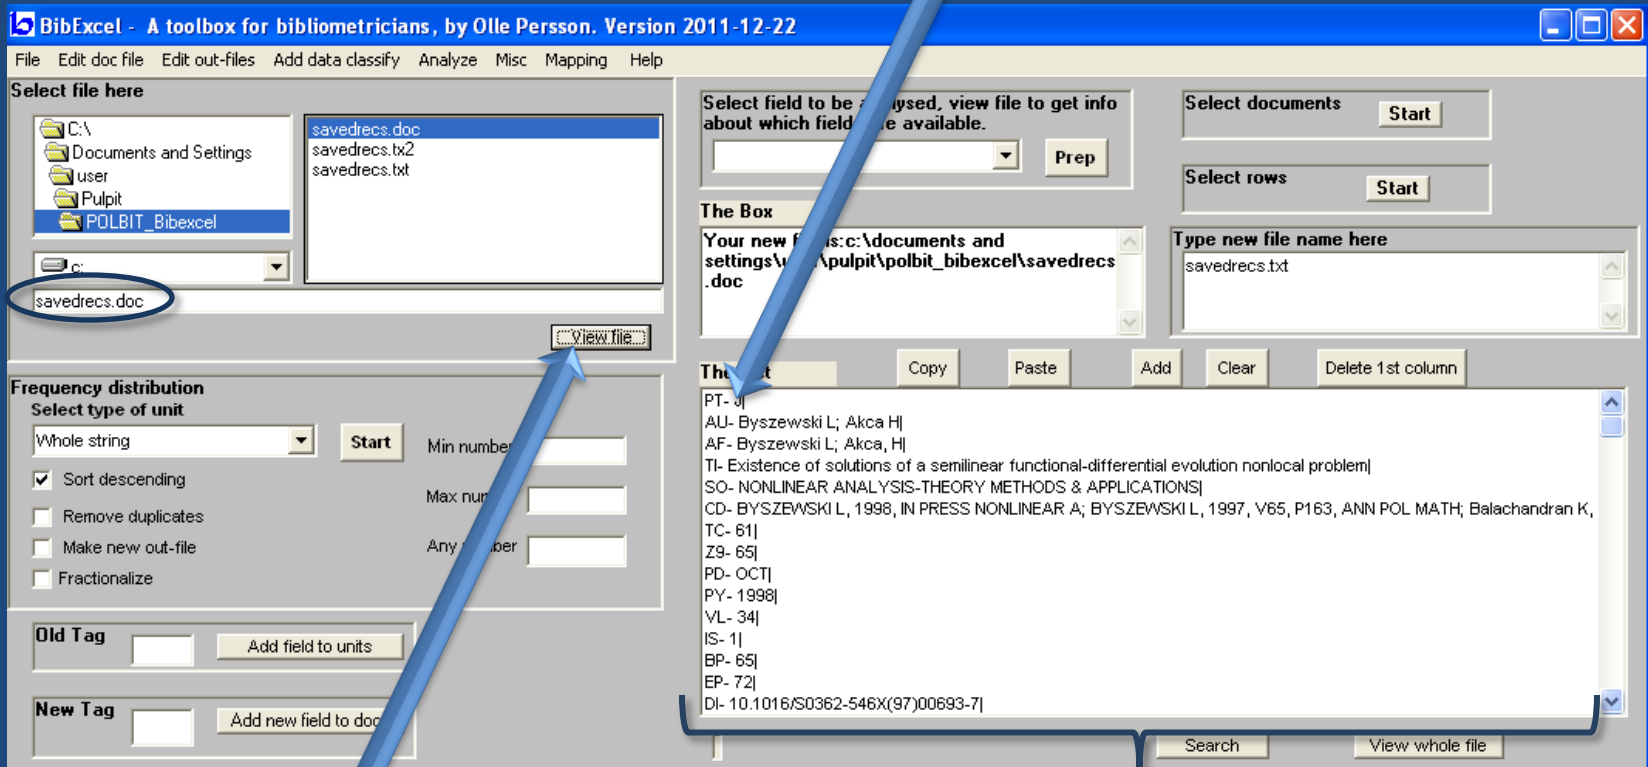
BibExcel - A toolbox for bibliometricians, by Olle Persson. Version 2011-12-22

File Edit doc file Edit out-files Add data classify Analyze Misc Mapping Help

Select file here

C:\
Documents and Settings
user
Pulpit
POLBIT_Bibexcel

savedrecs.doc
savedrecs.tx2
savedrecs.txt

c:

savedrecs.doc

View file

Select field to be a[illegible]ysed, view file to get info about which field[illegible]e available.

Prep

Select documents Start

Select rows Start

The Box

Your new f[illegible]s:c:\documents and settings\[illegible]\pulpit\polbit_bibexcel\savedrecs.doc

Type new file name here

savedrecs.txt

Frequency distribution
Select type of unit

Whole string

Start

Sort descending

Remove duplicates

Make new out-file

Fractionalize

Min numbe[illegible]

Max nu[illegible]

Any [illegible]ber

Old Tag

Add field to units

New Tag

Add new field to doc

The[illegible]t

Copy Paste Add Clear Delete 1st column

PT- J|
AU- Byszewski L; Akca H|
AF- Byszewski L; Akca, H|
TI- Existence of solutions of a semilinear functional-differential evolution nonlocal problem|
SO- NONLINEAR ANALYSIS-THEORY METHODS & APPLICATIONS|
CD- BYSZEWSKI L, 1998, IN PRESS NONLINEAR A; BYSZEWSKI L, 1997, V65, P163, ANN POL MATH; Balachandran K,
TC- 61|
Z9- 65|
PD- OCT|
PY- 1998|
VL- 34|
IS- 1|
BP- 65|
EP- 72|
DI- 10.1016/S0362-546X(97)00693-7|

Search View whole file